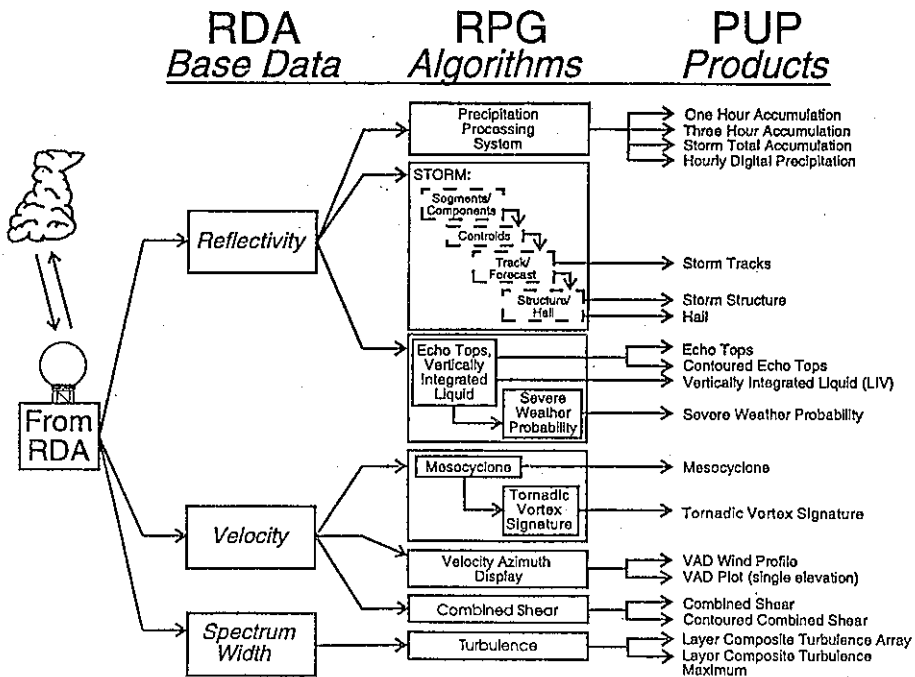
RDA
Base Data

RPG
Algorithms

PUP
Products

From RDA

Reflectivity

Velocity

Spectrum Width

Precipitation Processing System

One Hour Accumulation
Three Hour Accumulation
Storm Total Accumulation
Hourly Digital Precipitation

STORM:
Segments/ Components
Centroids
Track/ Forecast
Structure/ Hail

Storm Tracks
Storm Structure
Hail

Echo Tops, Vertically Integrated Liquid
Severe Weather Probability

Echo Tops
Contoured Echo Tops
Vertically Integrated Liquid (LIV)
Severe Weather Probability

Mesocyclone
Tornadic Vortex Signature

Mesocyclone
Tornadic Vortex Signature

Velocity Azimuth Display

VAD Wind Profile
VAD Plot (single elevation)

Combined Shear

Combined Shear
Contoured Combined Shear

Turbulence

Layer Composite Turbulence Array
Layer Composite Turbulence Maximum